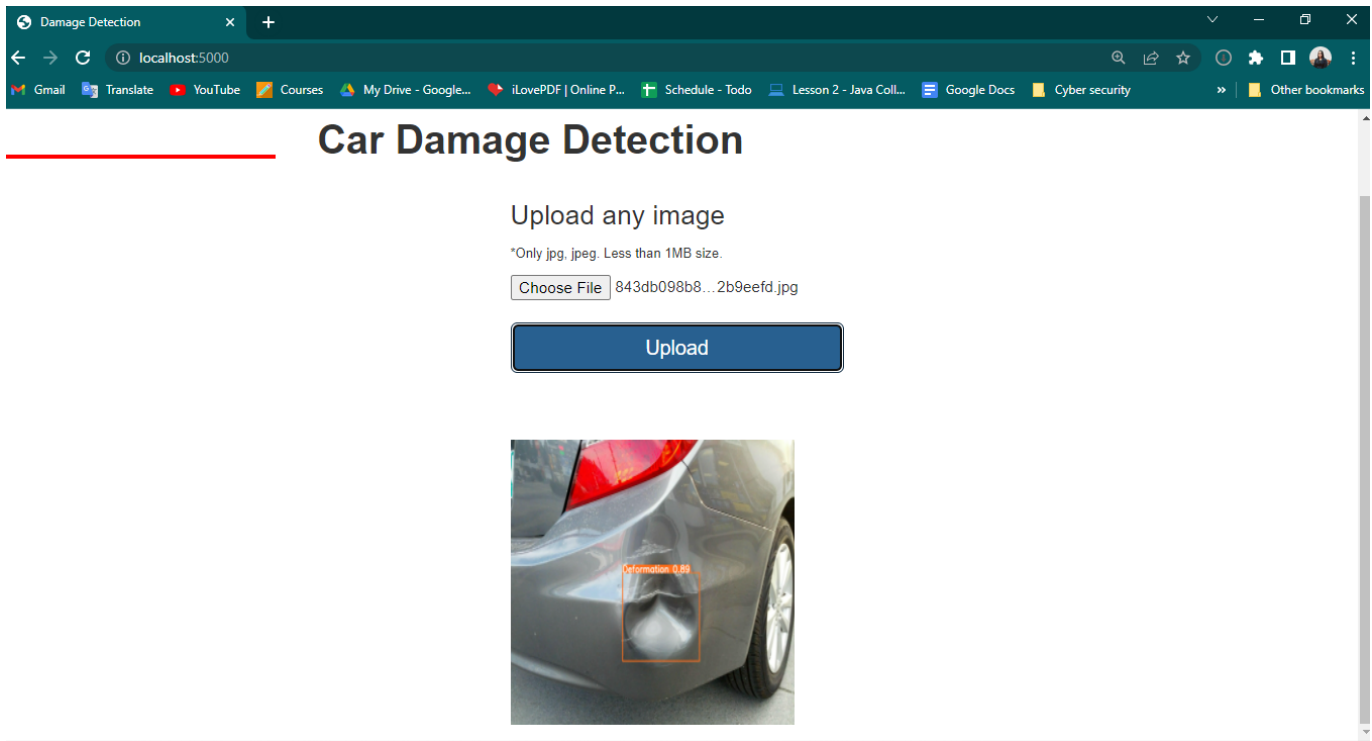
Damage Detection

localhost:5000

Gmail Translate YouTube Courses My Drive - Google... iLovePDF | Online P... Schedule - Todo Lesson 2 - Java Coll... Google Docs Cyber security » Other bookmarks

Car Damage Detection

Upload any image

*Only jpg, jpeg. Less than 1MB size.

Choose File 843db098b8...2b9eefd.jpg

Upload

Deformation 0.89